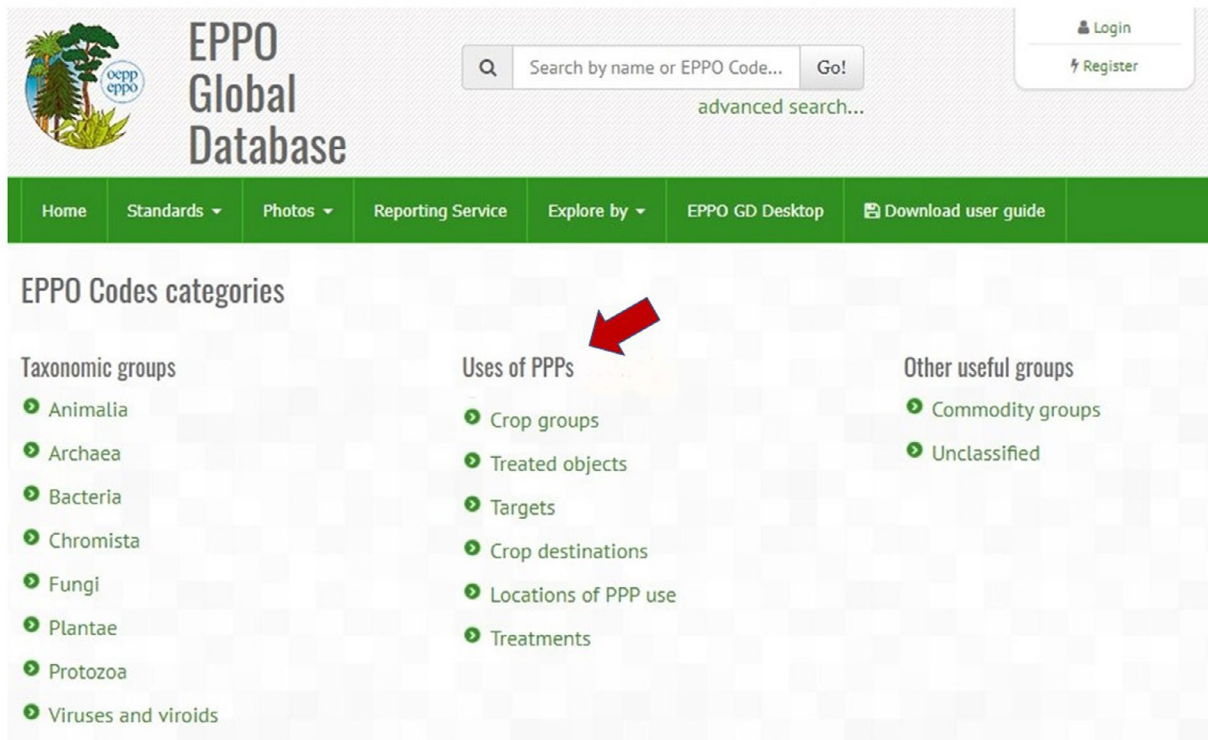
oepp eppo

EPPO Global Database

Search by name or EPPO Code... Go!

advanced search...

Login

Register

Home | Standards | Photos | Reporting Service | Explore by | EPPO GD Desktop | Download user guide

EPPO Codes categories

Taxonomic groups

Animalia

Archaea

Bacteria

Chromista

Fungi

Plantae

Protozoa

Viruses and viroids

Uses of PPPs

Crop groups

Treated objects

Targets

Crop destinations

Locations of PPP use

Treatments

Other useful groups

Commodity groups

Unclassified